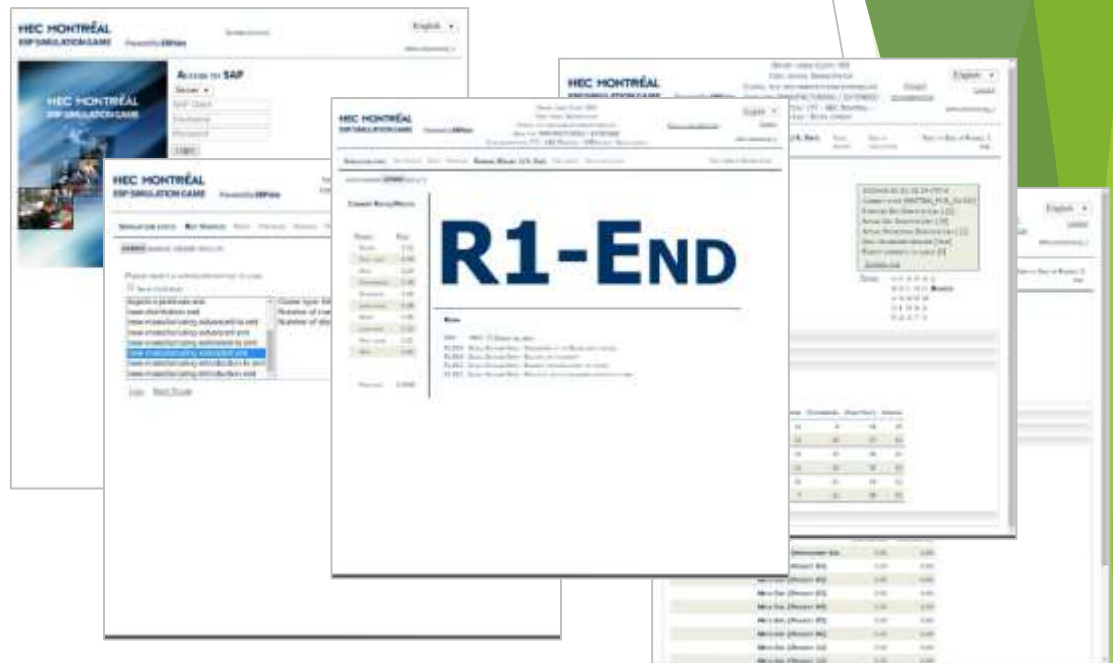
HEC MONTRÉAL
ERP SIMULATION GAME
English
ACCESS TO SAP
SAP Client
Username
Password
Login

HEC MONTRÉAL
ERP SIMULATION GAME

HEC MONTRÉAL
ERP SIMULATION GAME
English

HEC MONTRÉAL
ERP SIMULATION GAME

R1-END

Login
Start Round

English